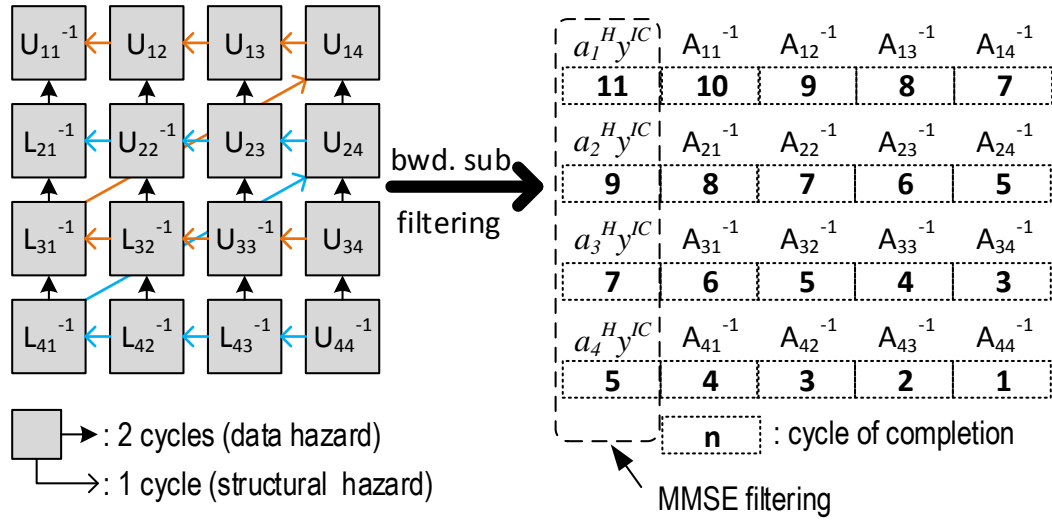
$U_{11}^{-1}$ $U_{12}$ $U_{13}$ $U_{14}$

$L_{21}^{-1}$ $U_{22}^{-1}$ $U_{23}$ $U_{24}$

$L_{31}^{-1}$ $L_{32}^{-1}$ $U_{33}^{-1}$ $U_{34}$

$L_{41}^{-1}$ $L_{42}^{-1}$ $L_{43}^{-1}$ $U_{44}^{-1}$

bwd. sub

filtering

| $a_1^H y^{IC}$ | $A_{11}^{-1}$ | $A_{12}^{-1}$ | $A_{13}^{-1}$ | $A_{14}^{-1}$ |
|---|---|---|---|---|
| 11 | 10 | 9 | 8 | 7 |
| $a_2^H y^{IC}$ | $A_{21}^{-1}$ | $A_{22}^{-1}$ | $A_{23}^{-1}$ | $A_{24}^{-1}$ |
| 9 | 8 | 7 | 6 | 5 |
| $a_3^H y^{IC}$ | $A_{31}^{-1}$ | $A_{32}^{-1}$ | $A_{33}^{-1}$ | $A_{34}^{-1}$ |
| 7 | 6 | 5 | 4 | 3 |
| $a_4^H y^{IC}$ | $A_{41}^{-1}$ | $A_{42}^{-1}$ | $A_{43}^{-1}$ | $A_{44}^{-1}$ |
| 5 | 4 | 3 | 2 | 1 |

: 2 cycles (data hazard)

: 1 cycle (structural hazard)

n : cycle of completion

MMSE filtering